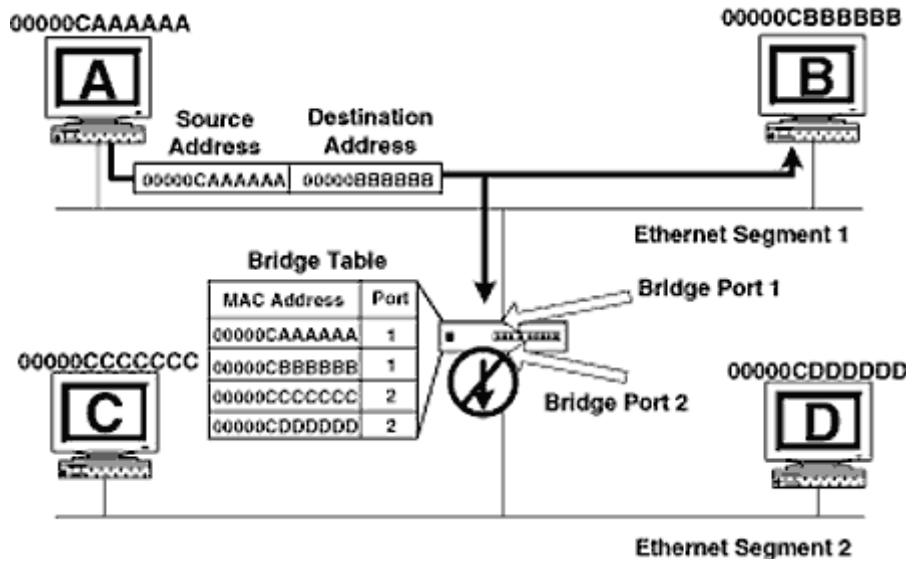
00000CAAAAAA

A

00000CBBBBBB

B

Source Address

Destination Address

| 00000CAAAAAA | 00000BBBBBB |
|---|---|

Ethernet Segment 1

Bridge Table

| MAC Address | Port |
|---|---|
| 00000CAAAAAA | 1 |
| 00000CBBBBBB | 1 |
| 00000CCCCCCC | 2 |
| 00000CDDDDDD | 2 |

Bridge Port 1

Bridge Port 2

00000CCCCCCC

C

00000CDDDDDD

D

Ethernet Segment 2